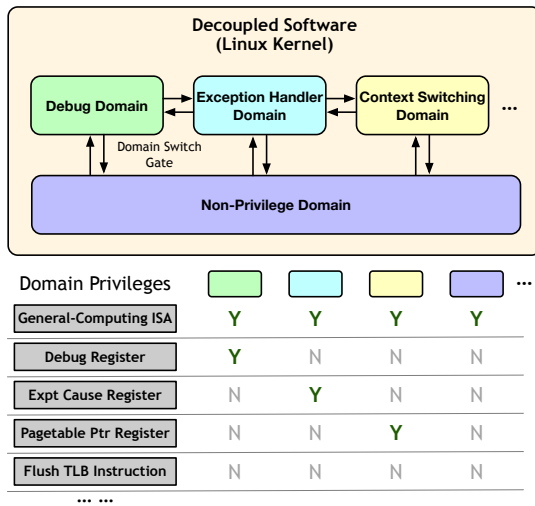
Decoupled Software
(Linux Kernel)

Debug Domain

Exception Handler Domain

Context Switching Domain

...

Domain Switch Gate

Non-Privilege Domain

| Domain Privileges | | | | | ... |
|---|---|---|---|---|---|
| General-Computing ISA | Y | Y | Y | Y | |
| Debug Register | Y | N | N | N | |
| Expt Cause Register | N | Y | N | N | |
| Pagetable Ptr Register | N | N | Y | N | |
| Flush TLB Instruction | N | N | N | N | |

... ...